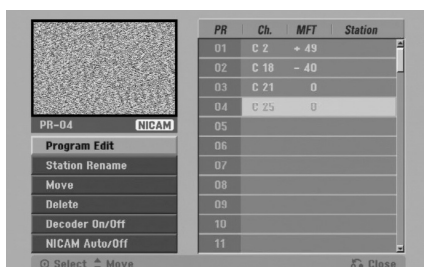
PR-04 NICAM

Program Edit
Station Rename
Move
Delete
Decoder On/Off
NICAM Auto/Off

| PR | Ch. | MFT | Station |
|---|---|---|---|
| 01 | C 2 | + 49 | |
| 02 | C 18 | - 40 | |
| 03 | C 21 | 0 | |
| 04 | C 25 | 0 | |
| 05 | | | |
| 06 | | | |
| 07 | | | |
| 08 | | | |
| 09 | | | |
| 10 | | | |
| 11 | | | |

Select Move Close